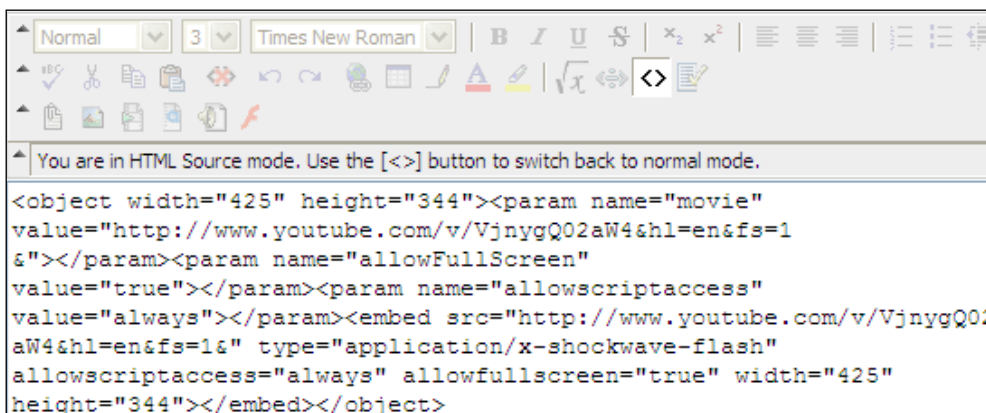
Normal 3 Times New Roman B I U S $x_2$ $x^2$

<>

You are in HTML Source mode. Use the [<>] button to switch back to normal mode.

<object width="425" height="344"><param name="movie" value="http://www.youtube.com/v/VjnygQ02aW4&hl=en&fs=1&"></param><param name="allowFullScreen" value="true"></param><param name="allowscriptaccess" value="always"></param><embed src="http://www.youtube.com/v/VjnygQ02aW4&hl=en&fs=1&" type="application/x-shockwave-flash" allowscriptaccess="always" allowfullscreen="true" width="425" height="344"></embed></object>